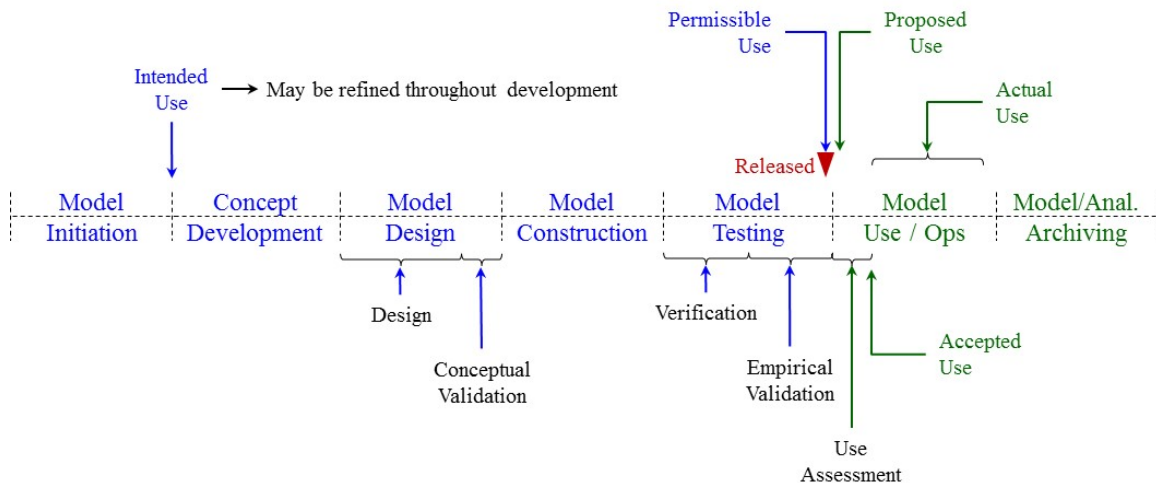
Permissible Use

Proposed Use

Intended Use

May be refined throughout development

Actual Use

Released

| Model Initiation | Concept Development | Model Design | Model Construction | Model Testing | Model Use / Ops | Model/Anal. Archiving |
|---|---|---|---|---|---|---|

Design

Conceptual Validation

Verification

Empirical Validation

Accepted Use

Use Assessment